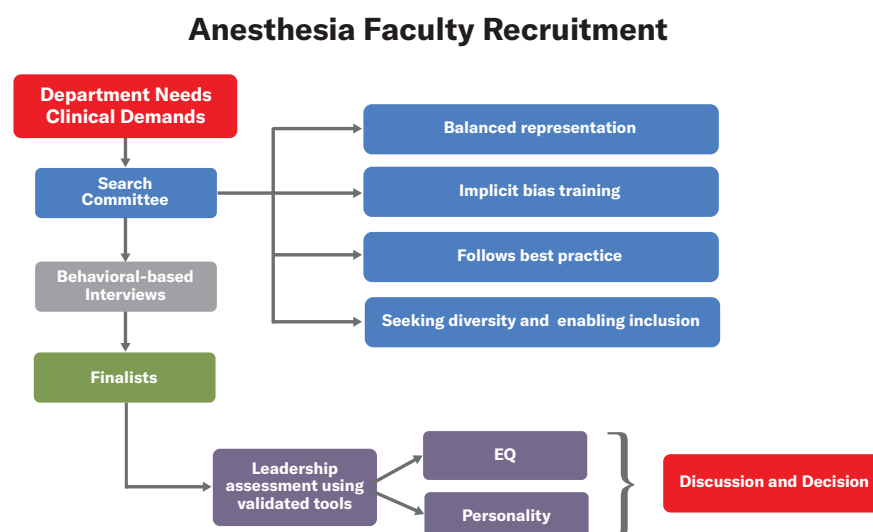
Anesthesia Faculty Recruitment

Department Needs
Clinical Demands

Search Committee

Behavioral-based Interviews

Finalists

Balanced representation

Implicit bias training

Follows best practice

Seeking diversity and enabling inclusion

Leadership assessment using validated tools

EQ

Personality

Discussion and Decision